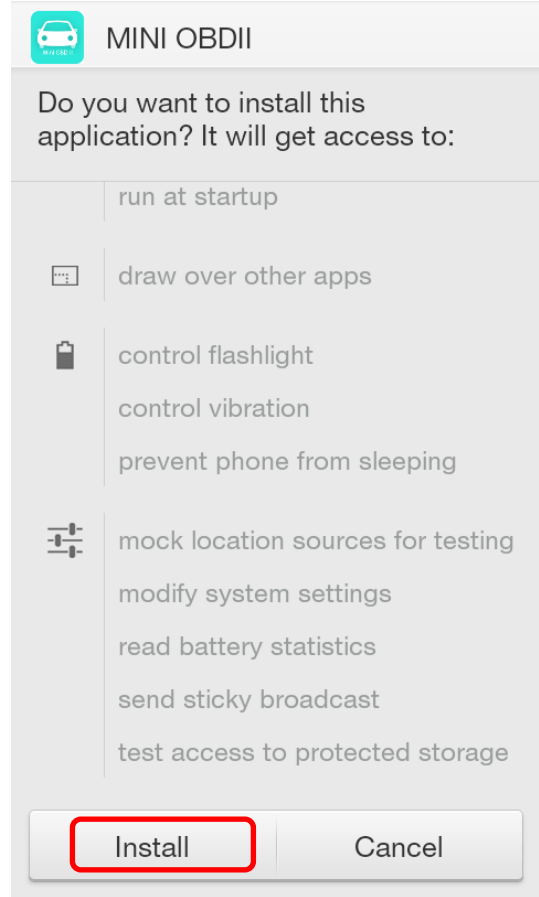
MINI OBDII

MINI OBDII

Do you want to install this application? It will get access to:

run at startup

draw over other apps

control flashlight

control vibration

prevent phone from sleeping

mock location sources for testing

modify system settings

read battery statistics

send sticky broadcast

test access to protected storage

Install

Cancel